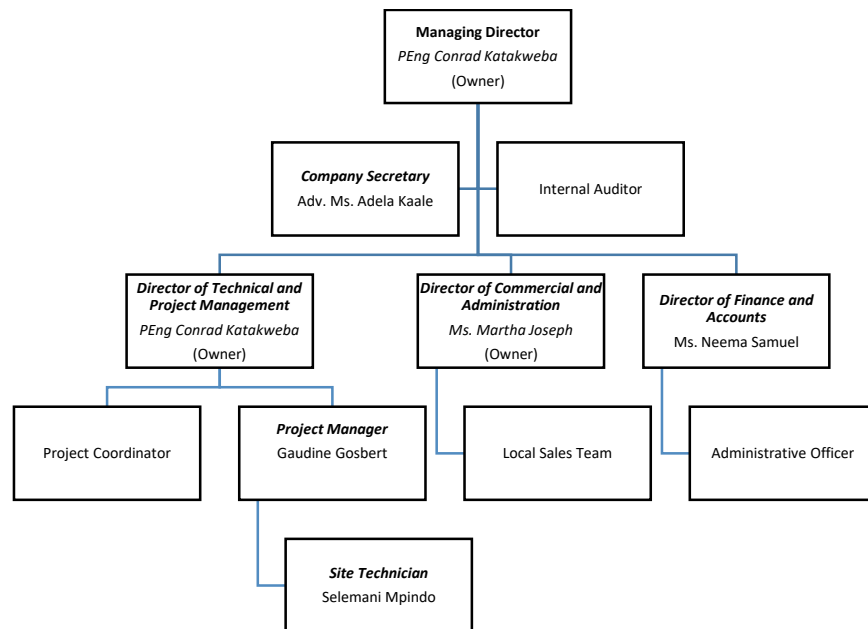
Managing Director
PEng Conrad Katakweba
(Owner)

Company Secretary
Adv. Ms. Adela Kaale

Internal Auditor

Director of Technical and Project Management
PEng Conrad Katakweba
(Owner)

Director of Commercial and Administration
Ms. Martha Joseph
(Owner)

Director of Finance and Accounts
Ms. Neema Samuel

Project Coordinator

Project Manager
Gaudine Gosbert

Local Sales Team

Administrative Officer

Site Technician
Selemani Mpindo